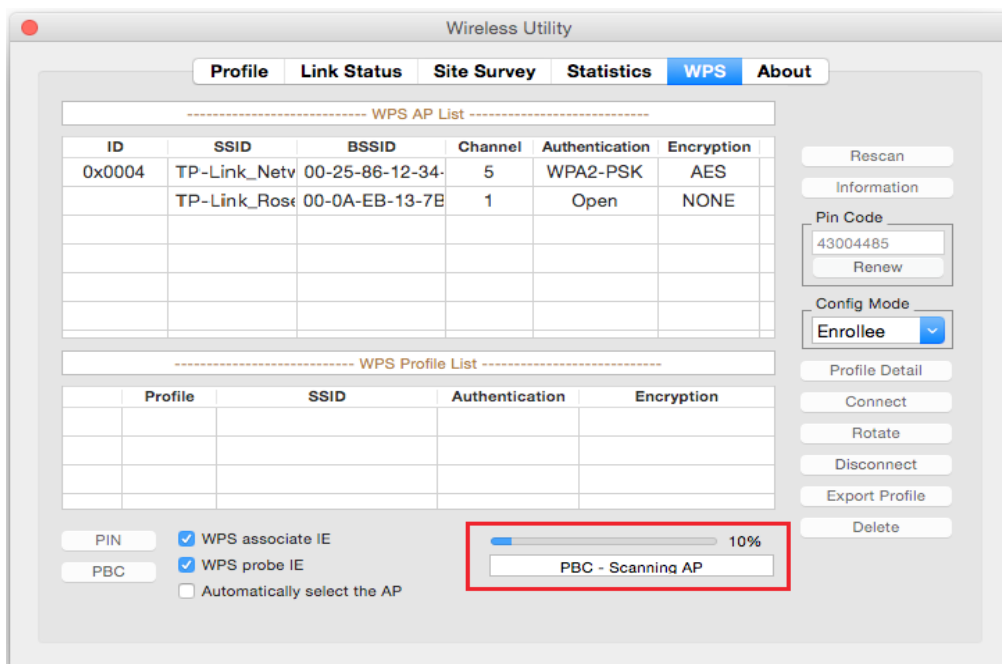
Wireless Utility

Profile | Link Status | Site Survey | Statistics | WPS | About

---------------------------- WPS AP List ----------------------------

| ID | SSID | BSSID | Channel | Authentication | Encryption |
|---|---|---|---|---|---|
| 0x0004 | TP-Link_Netv | 00-25-86-12-34- | 5 | WPA2-PSK | AES |
| | TP-Link_Rose | 00-0A-EB-13-7B | 1 | Open | NONE |
| | | | | | |
| | | | | | |
| | | | | | |
| | | | | | |

---------------------------- WPS Profile List ----------------------------

| | Profile | SSID | Authentication | Encryption |
|---|---|---|---|---|
| | | | | |
| | | | | |
| | | | | |

Rescan
Information
Pin Code
43004485
Renew
Config Mode
Enrollee
Profile Detail
Connect
Rotate
Disconnect
Export Profile
Delete

PIN
PBC
WPS associate IE
WPS probe IE
Automatically select the AP

10%
PBC - Scanning AP